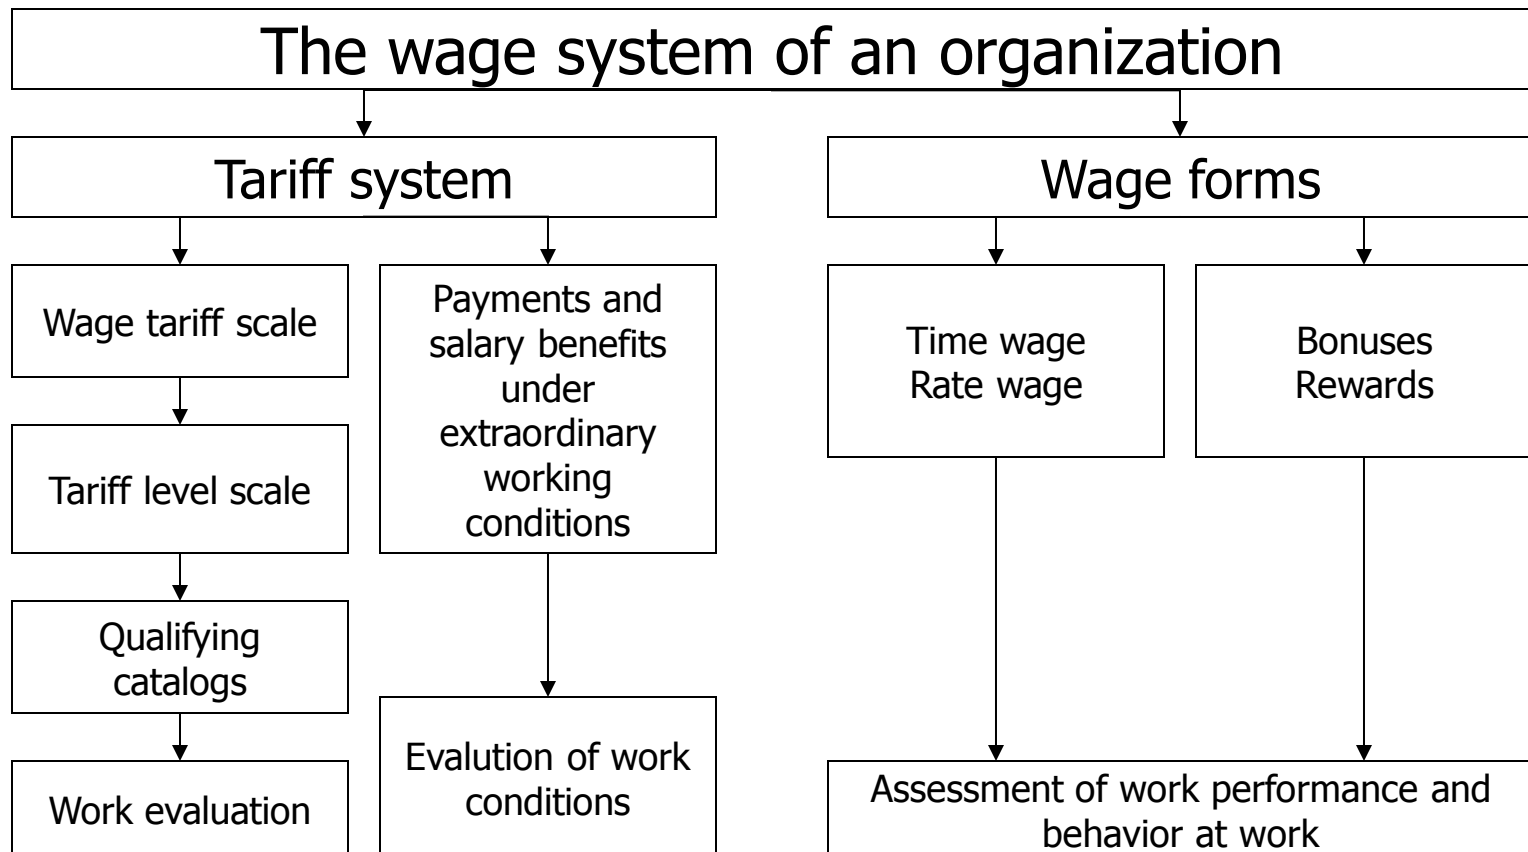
The wage system of an organization

Tariff system

Wage forms

Wage tariff scale

Payments and salary benefits under extraordinary working conditions

Time wage
Rate wage

Bonuses
Rewards

Tariff level scale

Qualifying catalogs

Work evaluation

Evalution of work conditions

Assessment of work performance and behavior at work